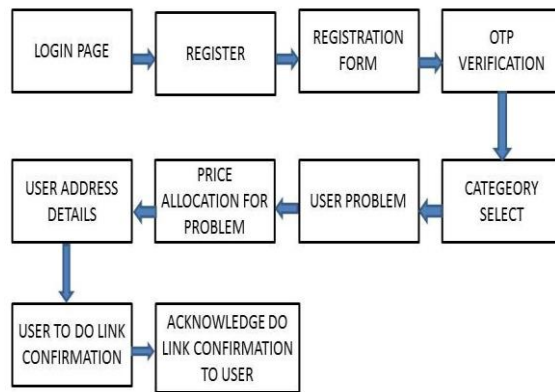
LOGIN PAGE

REGISTER

REGISTRATION FORM

OTP VERIFICATION

CATEGEORY SELECT

USER PROBLEM

PRICE ALLOCATION FOR PROBLEM

USER ADDRESS DETAILS

USER TO DO LINK CONFIRMATION

ACKNOWLEDGE DO LINK CONFIRMATION TO USER